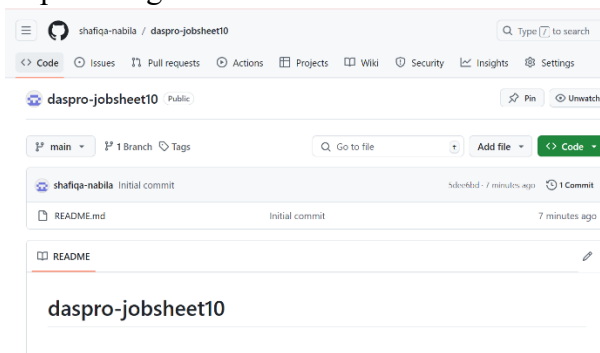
shafiqa-nabila / daspro-jobsheet10

Type / to search

Code Issues Pull requests Actions Projects Wiki Security Insights Settings

daspro-jobsheet10 Public

Pin Unwatch

main 1 Branch Tags

Go to file

Add file

Code

shafiqa-nabila Initial commit

5dee6bd · 7 minutes ago 1 Commit

README.md Initial commit 7 minutes ago

README

daspro-jobsheet10